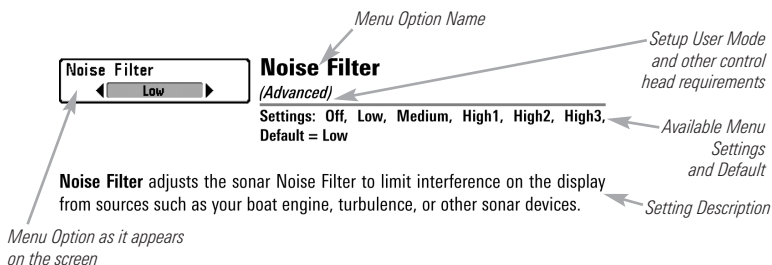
Menu Option Name

Noise Filter
Low

Noise Filter
(Advanced)

Setup User Mode and other control head requirements

Settings: Off, Low, Medium, High1, High2, High3, Default = Low

Available Menu Settings and Default

Noise Filter adjusts the sonar Noise Filter to limit interference on the display from sources such as your boat engine, turbulence, or other sonar devices.

Setting Description

Menu Option as it appears on the screen